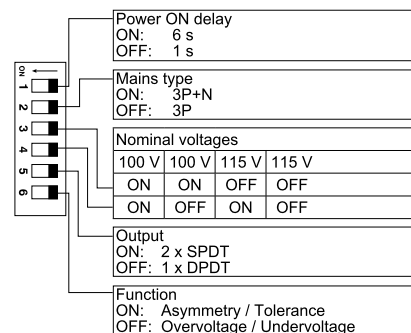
ON
1
2
3
4
5
6

Power ON delay
ON: 6 s
OFF: 1 s

Mains type
ON: 3P+N
OFF: 3P

Nominal voltages

| 100 V | 100 V | 115 V | 115 V |
|---|---|---|---|
| ON | ON | OFF | OFF |
| ON | OFF | ON | OFF |

Output
ON: 2 x SPDT
OFF: 1 x DPDT

Function
ON: Asymmetry / Tolerance
OFF: Overvoltage / Undervoltage